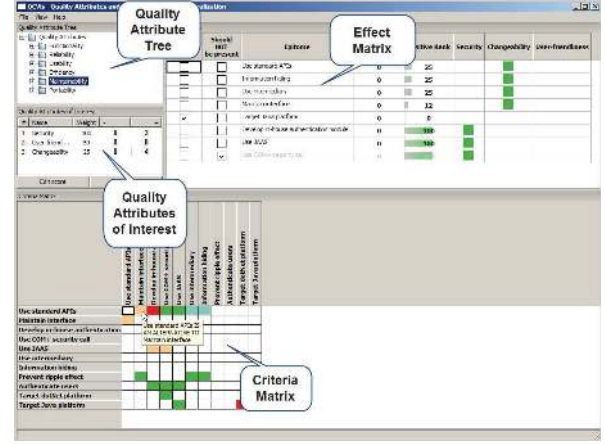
QCAs - Quality Attributes and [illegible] Evaluation

File View Help

Quality Attribute Tree

Quality Attribute Tree

Quality Attributes
Functionality
Reliability
Usability
Efficiency
Maintainability
Portability

Quality Attributes of Interest

| # | Name | Weight |  |  |
|---|---|---|---|---|
| 1 | Security | 9.0 | 8 | 2 |
| 2 | User-friendl... | 50 | 8 | 8 |
| 3 | Changeability | 25 | 8 | 4 |

Calculate

Quality Attributes of Interest

Effect Matrix

|  | Should not be present | Epitome | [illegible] | Relative Rank | Security | Changeability | User-friendliness |
|---|---|---|---|---|---|---|---|
|  |  | Use standard APIs | 0 | 25 |  |  |  |
|  |  | Information hiding | 0 | 25 |  |  |  |
|  |  | Use intermediary | 0 | 25 |  |  |  |
|  |  | Move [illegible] platform | 0 | 12 |  |  |  |
| ✓ |  | Target Java platform | 0 | 0 |  |  |  |
|  |  | Develop in-house authentication module | 0 | 100 |  |  |  |
|  |  | Use IAAS | 0 | 100 |  |  |  |
|  |  | Use COTS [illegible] | 0 |  |  |  |  |

Criteria Matrix

Use standard APIs
Maintain interface
Develop in-house authentication
Use COTS security call
Use IAAS
Use intermediary
Information hiding
Prevent ripple effect
Authenticate users
Target dotNet platform
Target Java platform

Use standard APIs
Maintain interface
Develop in-house authentication
Use COTS security call
Use IAAS
Use intermediary
Information hiding
Prevent ripple effect
Authenticate users
Target dotNet platform
Target Java platform

Use standard APIs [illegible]
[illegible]
Maintain interface

Criteria Matrix